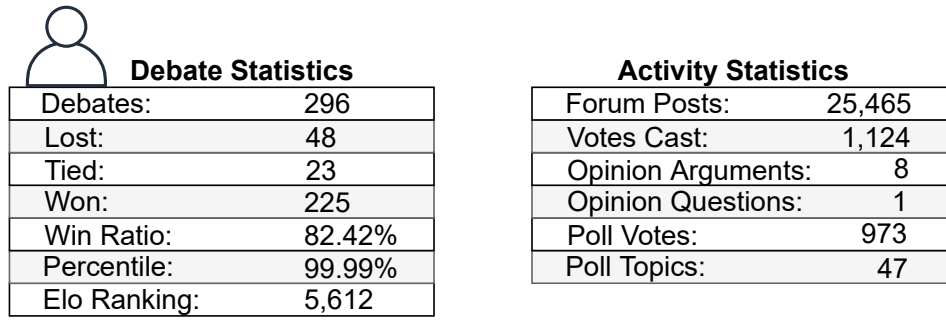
Debate Statistics

| Debates: | 296 |
|---|---|
| Lost: | 48 |
| Tied: | 23 |
| Won: | 225 |
| Win Ratio: | 82.42% |
| Percentile: | 99.99% |
| Elo Ranking: | 5,612 |

Activity Statistics

| Forum Posts: | 25,465 |
|---|---|
| Votes Cast: | 1,124 |
| Opinion Arguments: | 8 |
| Opinion Questions: | 1 |
| Poll Votes: | 973 |
| Poll Topics: | 47 |